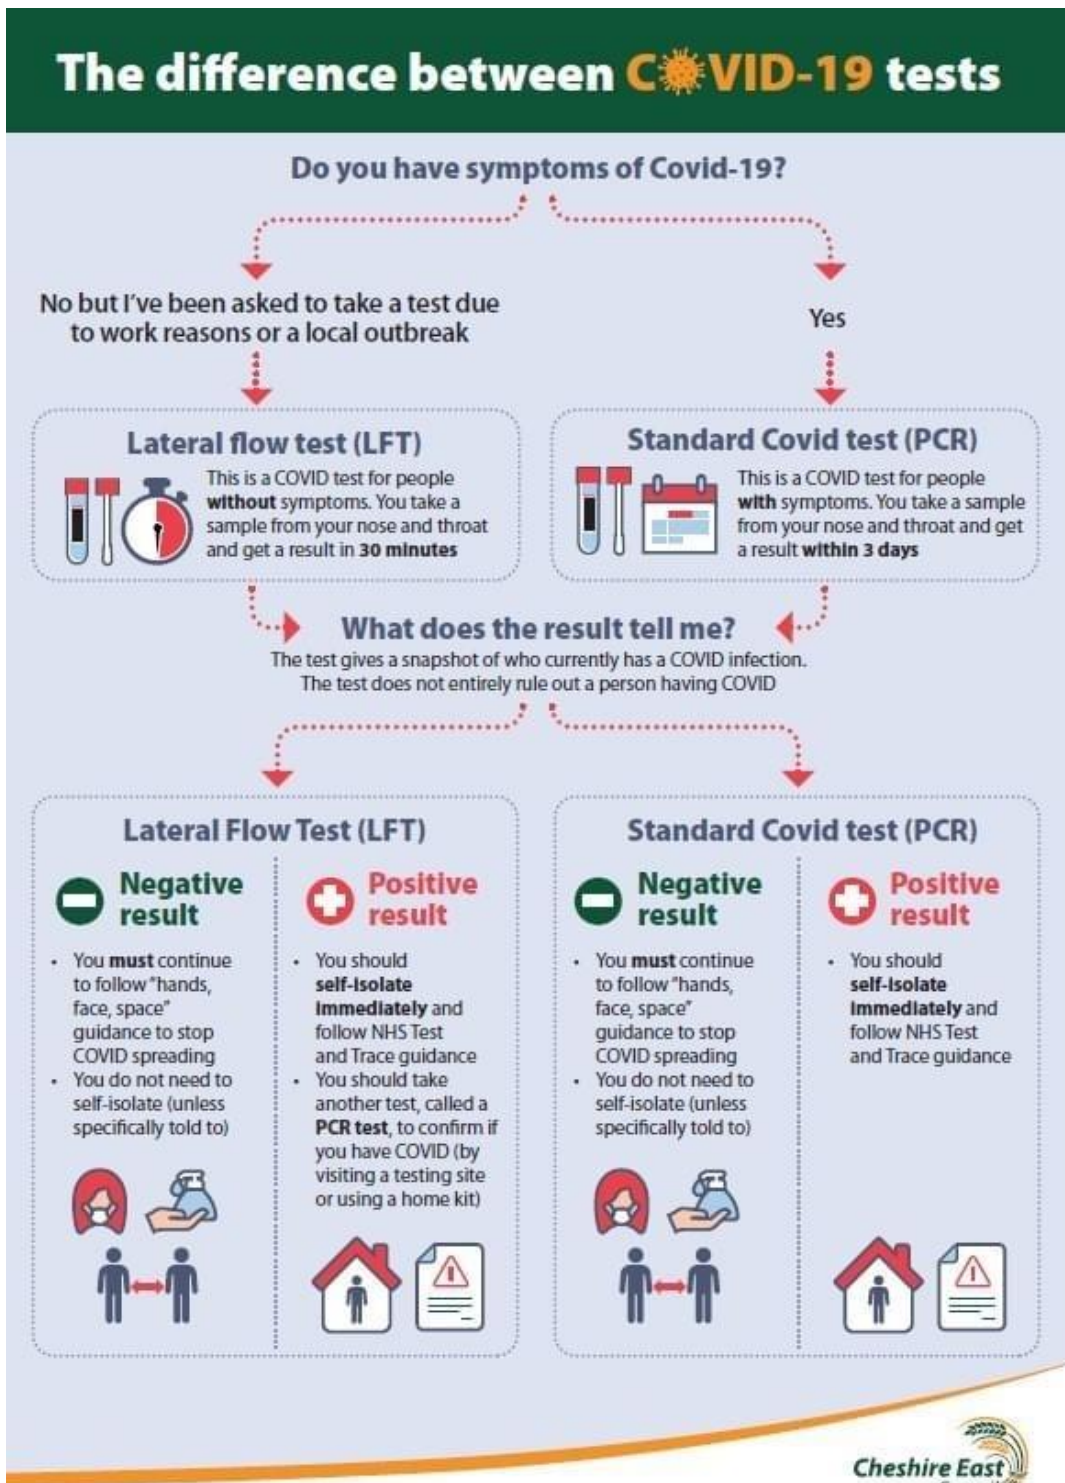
The difference between COVID-19 tests

Do you have symptoms of Covid-19?

No but I've been asked to take a test due to work reasons or a local outbreak

Yes

Lateral flow test (LFT)

This is a COVID test for people **without** symptoms. You take a sample from your nose and throat and get a result in **30 minutes**

Standard Covid test (PCR)

This is a COVID test for people **with** symptoms. You take a sample from your nose and throat and get a result **within 3 days**

What does the result tell me?

The test gives a snapshot of who currently has a COVID infection. The test does not entirely rule out a person having COVID

Lateral Flow Test (LFT)

Negative result

- You **must** continue to follow "hands, face, space" guidance to stop COVID spreading
- You do not need to self-isolate (unless specifically told to)

Positive result

- You should **self-isolate immediately** and follow NHS Test and Trace guidance
- You should take another test, called a **PCR test**, to confirm if you have COVID (by visiting a testing site or using a home kit)

Standard Covid test (PCR)

Negative result

- You **must** continue to follow "hands, face, space" guidance to stop COVID spreading
- You do not need to self-isolate (unless specifically told to)

Positive result

- You should **self-isolate immediately** and follow NHS Test and Trace guidance

Cheshire East